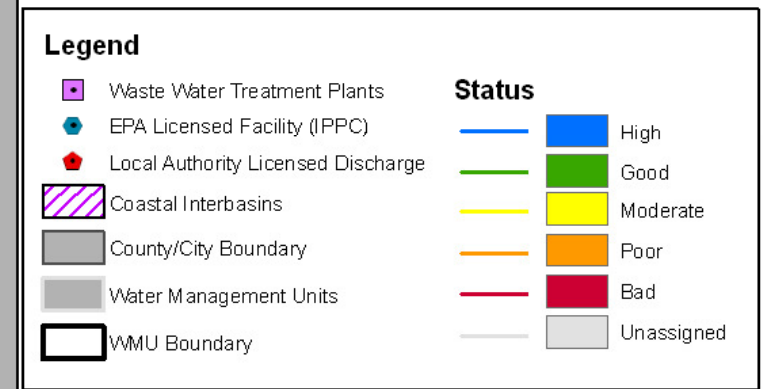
Legend

Waste Water Treatment Plants
EPA Licensed Facility (IPPC)
Local Authority Licensed Discharge
Coastal Interbasins
County/City Boundary
Water Management Units
WMU Boundary

Status

High
Good
Moderate
Poor
Bad
Unassigned